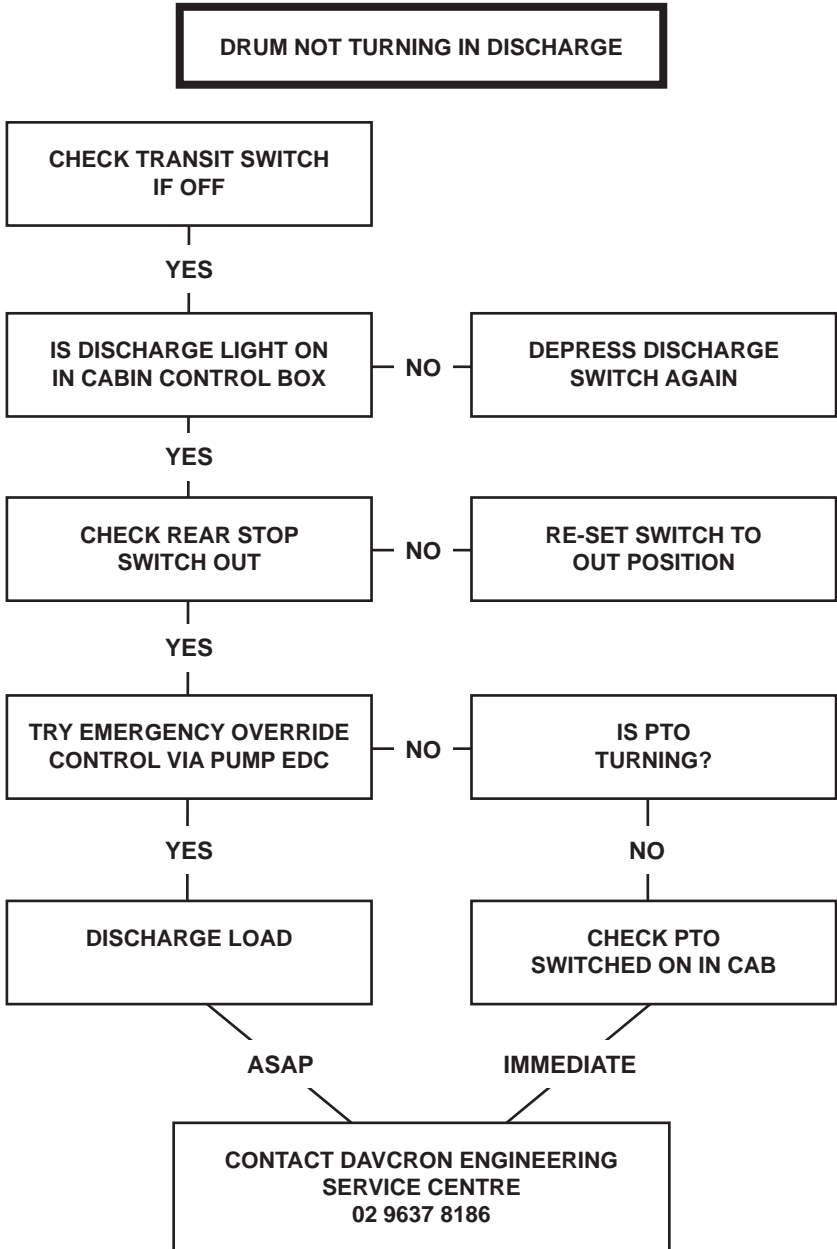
DRUM NOT TURNING IN DISCHARGE

CHECK TRANSIT SWITCH IF OFF

YES

IS DISCHARGE LIGHT ON IN CABIN CONTROL BOX

NO

DEPRESS DISCHARGE SWITCH AGAIN

YES

CHECK REAR STOP SWITCH OUT

NO

RE-SET SWITCH TO OUT POSITION

YES

TRY EMERGENCY OVERRIDE CONTROL VIA PUMP EDC

NO

IS PTO TURNING?

YES

NO

DISCHARGE LOAD

CHECK PTO SWITCHED ON IN CAB

ASAP

IMMEDIATE

CONTACT DAVCRON ENGINEERING SERVICE CENTRE 02 9637 8186